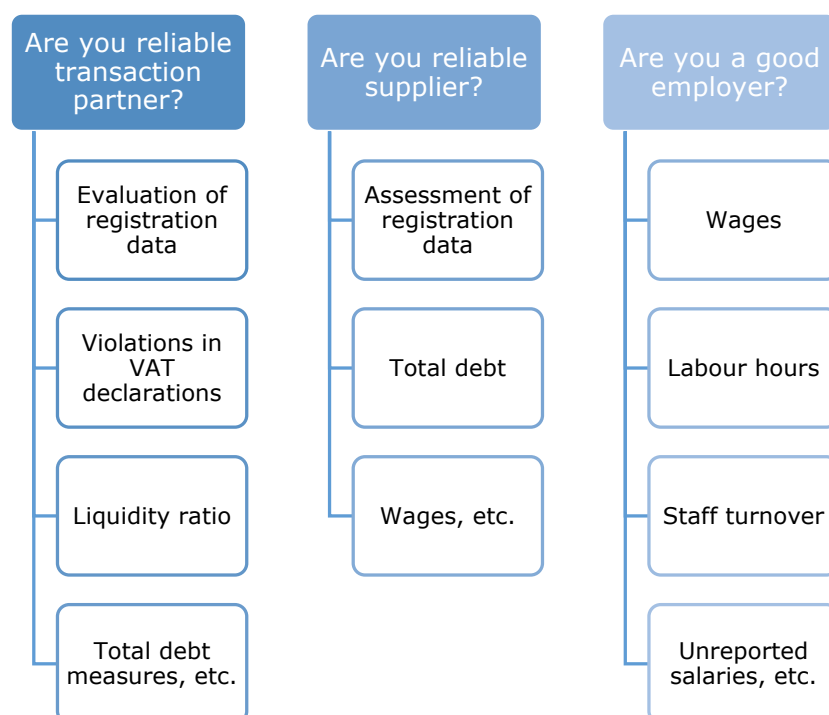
Are you reliable transaction partner?

Evaluation of registration data

Violations in VAT declarations

Liquidity ratio

Total debt measures, etc.

Are you reliable supplier?

Assessment of registration data

Total debt

Wages, etc.

Are you a good employer?

Wages

Labour hours

Staff turnover

Unreported salaries, etc.